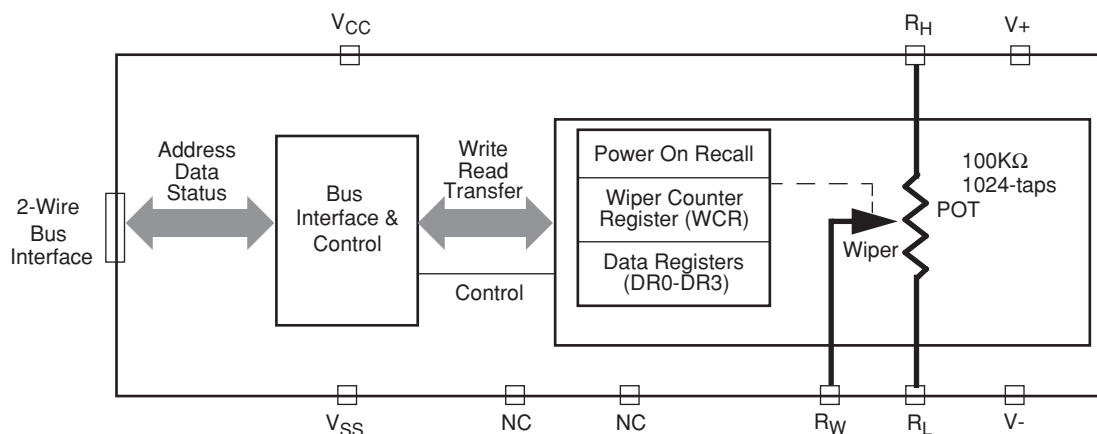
$V_{CC}$

$R_H$

V+

Address
Data
Status

Bus
Interface &
Control

Write
Read
Transfer

Power On Recall

Wiper Counter
Register (WCR)

Data Registers
(DR0-DR3)

100KΩ
1024-taps

POT

Wiper

2-Wire
Bus
Interface

Control

$V_{SS}$

NC

NC

$R_W$

$R_L$

V-